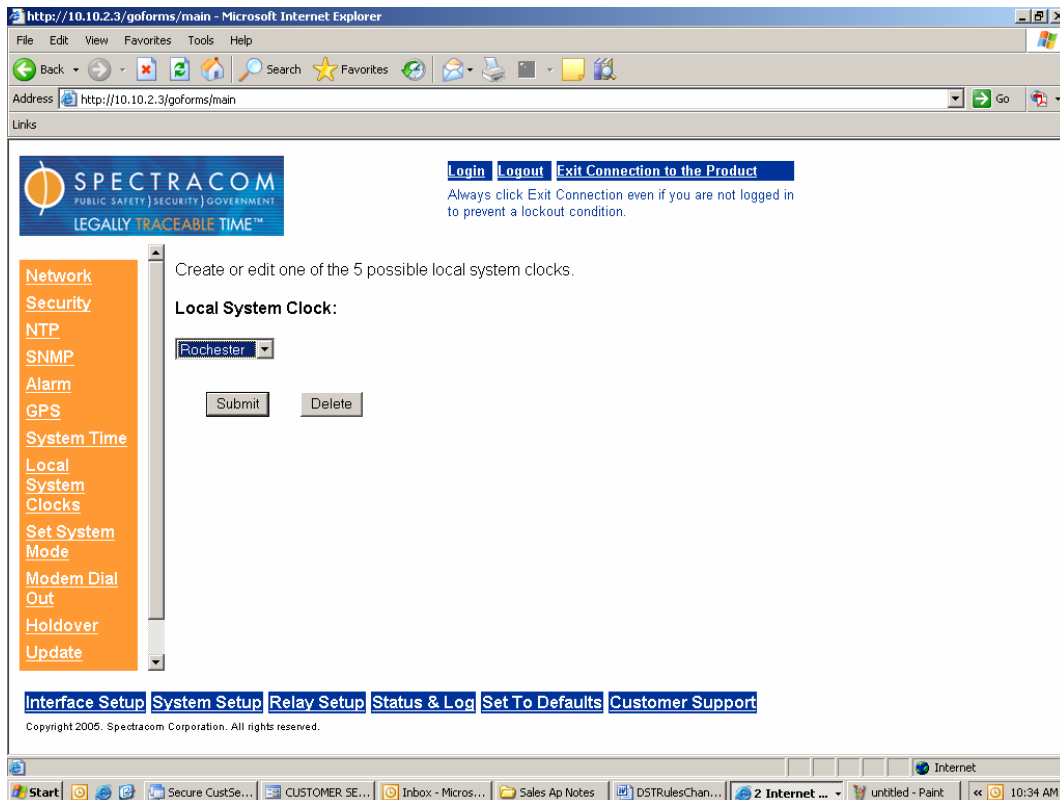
http://10.10.2.3/goforms/main - Microsoft Internet Explorer

File Edit View Favorites Tools Help

Back Search Favorites

Address http://10.10.2.3/goforms/main Go

Links

SPECTRACOM
PUBLIC SAFETY | SECURITY | GOVERNMENT
LEGALLY TRACEABLE TIME™

Login Logout Exit Connection to the Product
Always click Exit Connection even if you are not logged in to prevent a lockout condition.

Network
Security
NTP
SNMP
Alarm
GPS
System Time
Local System Clocks
Set System Mode
Modem Dial Out
Holdover
Update

Create or edit one of the 5 possible local system clocks.

Local System Clock:

Rochester

Submit Delete

Interface Setup System Setup Relay Setup Status & Log Set To Defaults Customer Support

Copyright 2005. Spectracom Corporation. All rights reserved.

Internet

Start Secure CustSe... CUSTOMER SE... Inbox - Micros... Sales Ap Notes DSTRulesChan... 2 Internet ... untitled - Paint 10:34 AM